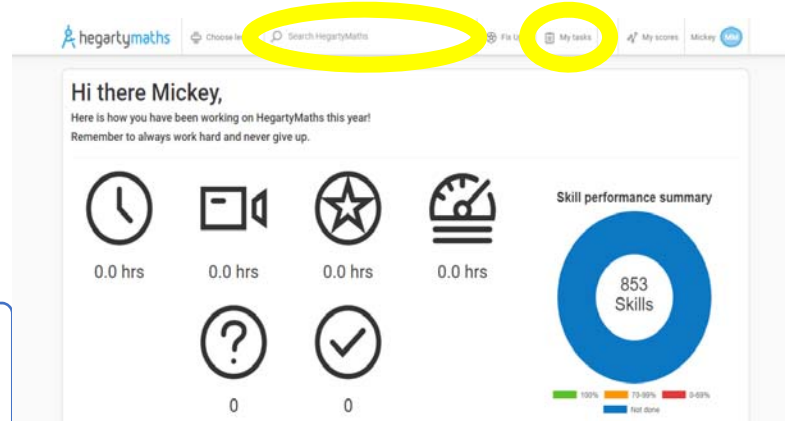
hegartymaths Choose le Search HegartyMaths Fix U My tasks My scores Mickey MM

Hi there Mickey,
Here is how you have been working on HegartyMaths this year!
Remember to always work hard and never give up.

0.0 hrs 0.0 hrs 0.0 hrs 0.0 hrs

0 0

Skill performance summary

853 Skills

100% 70-99% 0-69% Not done